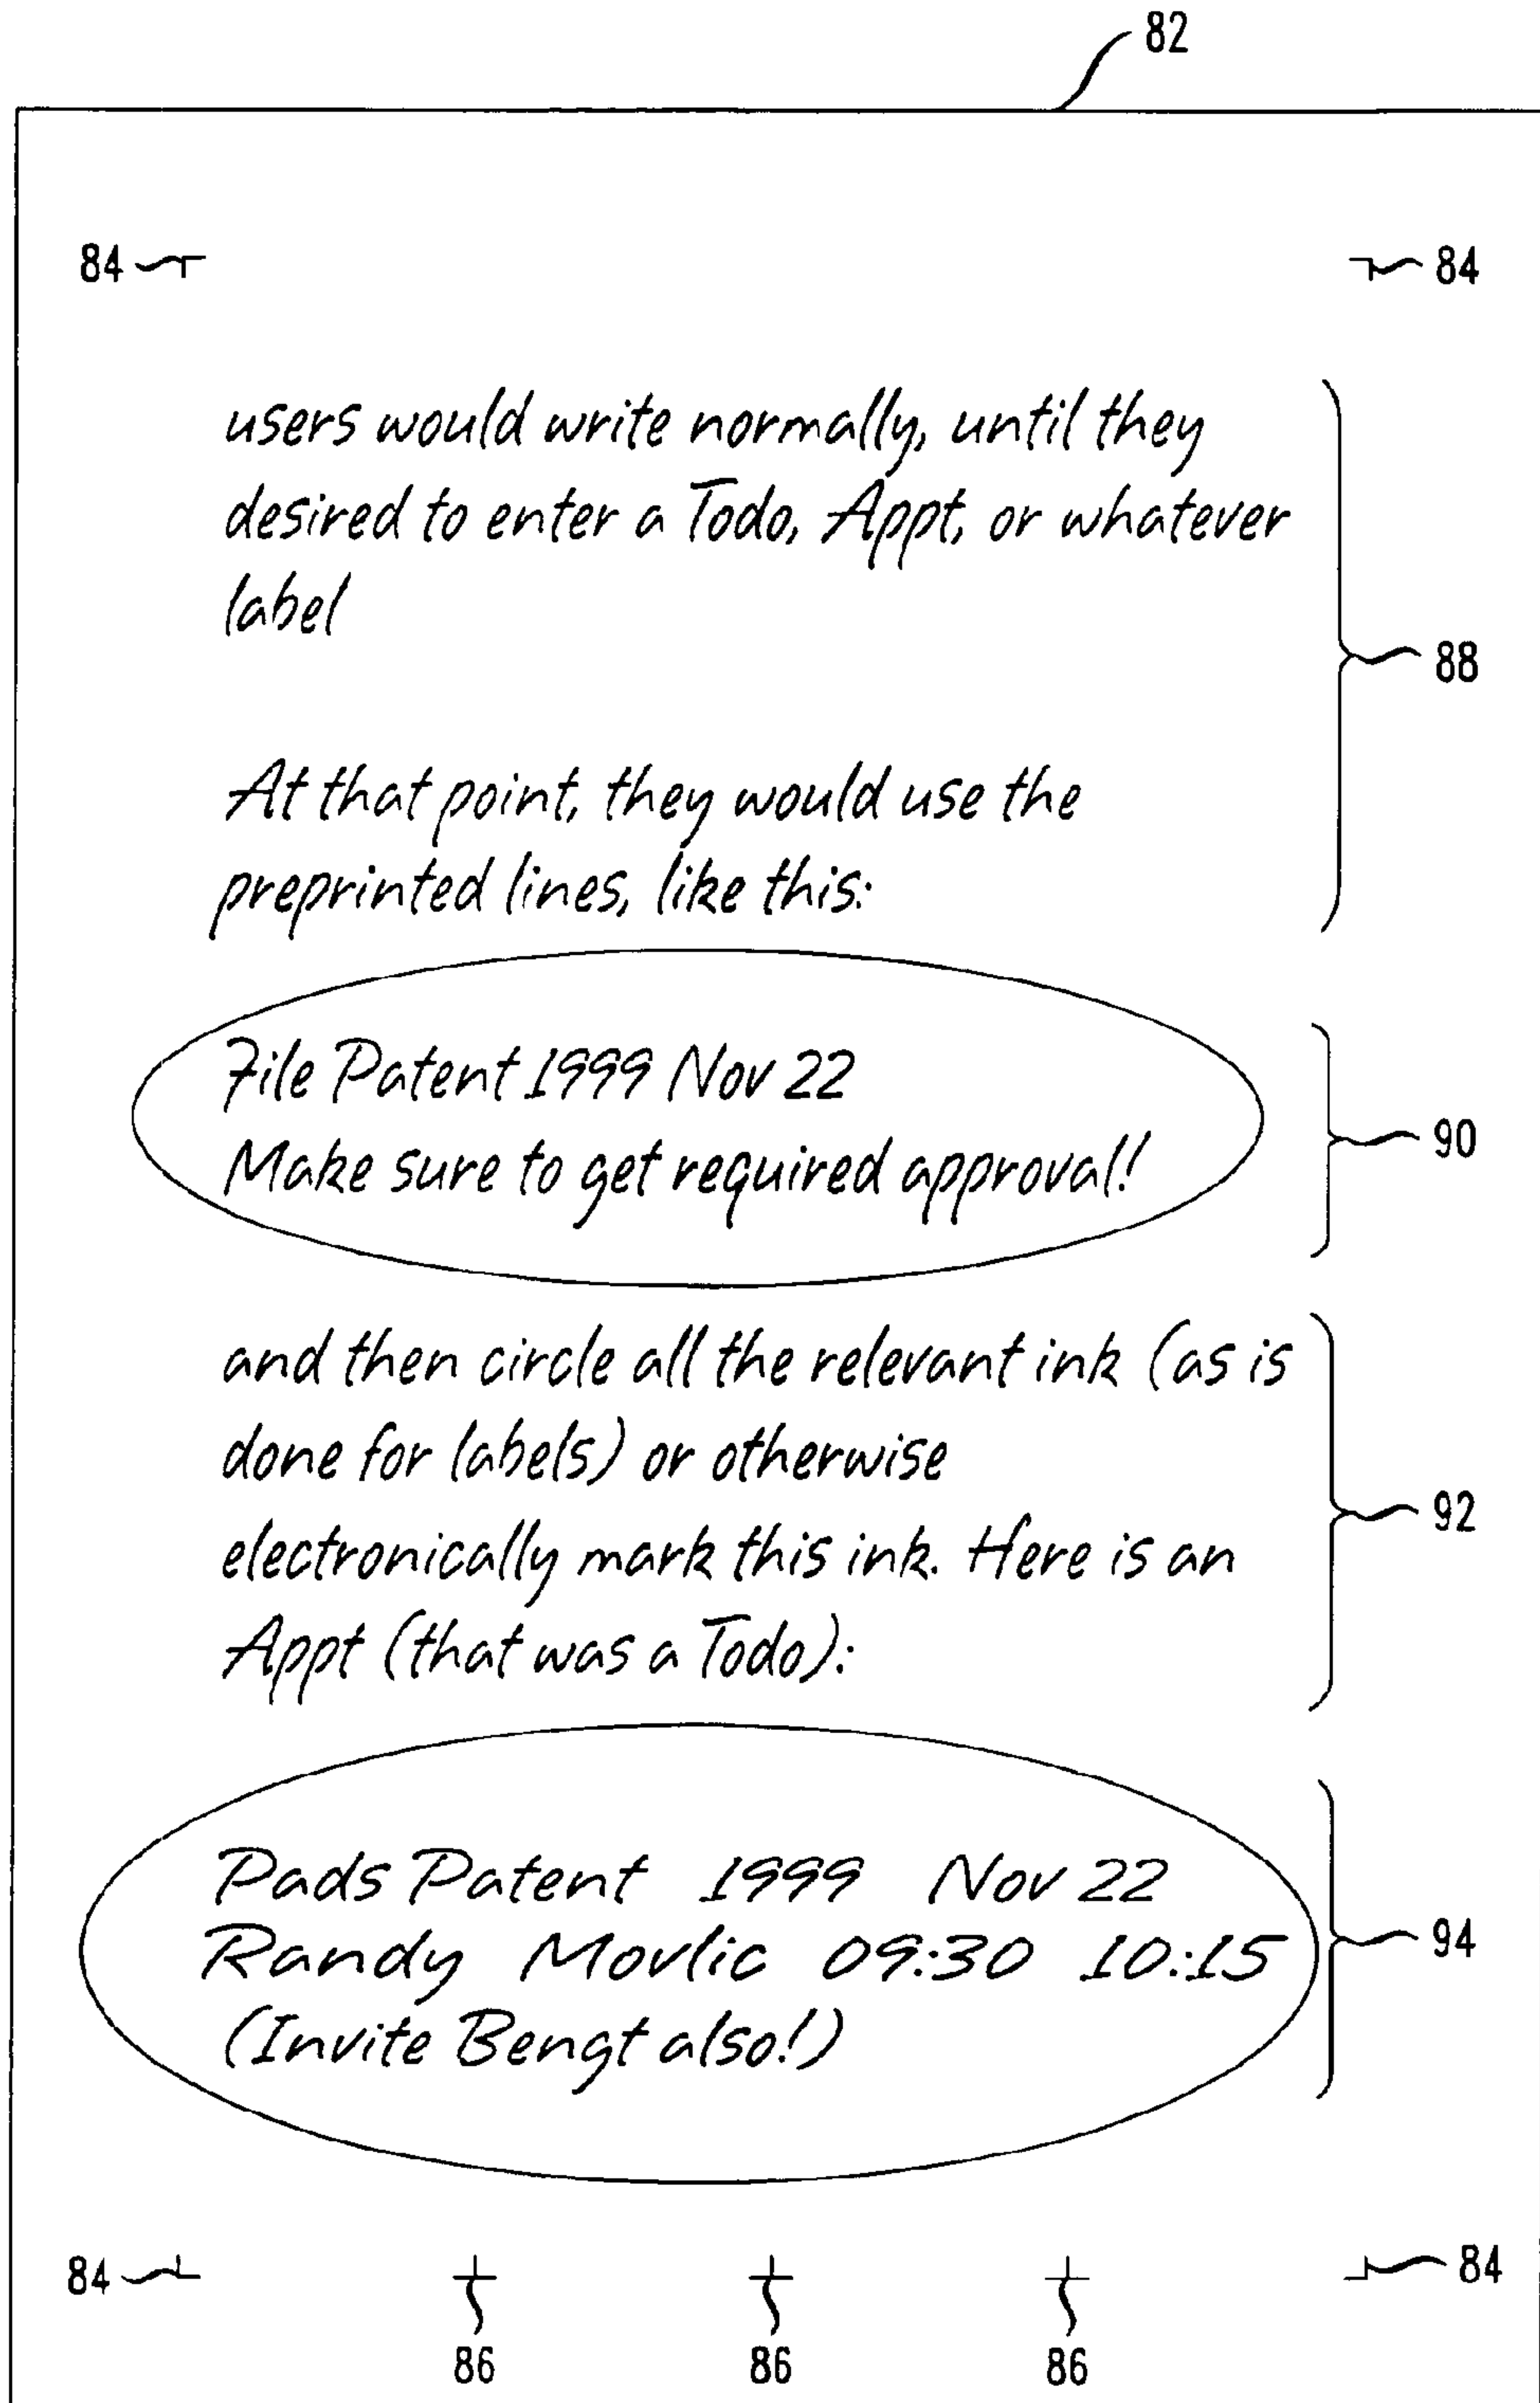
82

84

84

users would write normally, until they desired to enter a Todo, Appt, or whatever label

At that point, they would use the preprinted lines, like this:

88

File Patent 1999 Nov 22
Make sure to get required approval!

90

and then circle all the relevant ink (as is done for labels) or otherwise electronically mark this ink. Here is an Appt (that was a Todo):

92

Pads Patent 1999 Nov 22
Randy Movlic 09:30 10:15
(Invite Bengt also!)

94

84

84

86

86

86